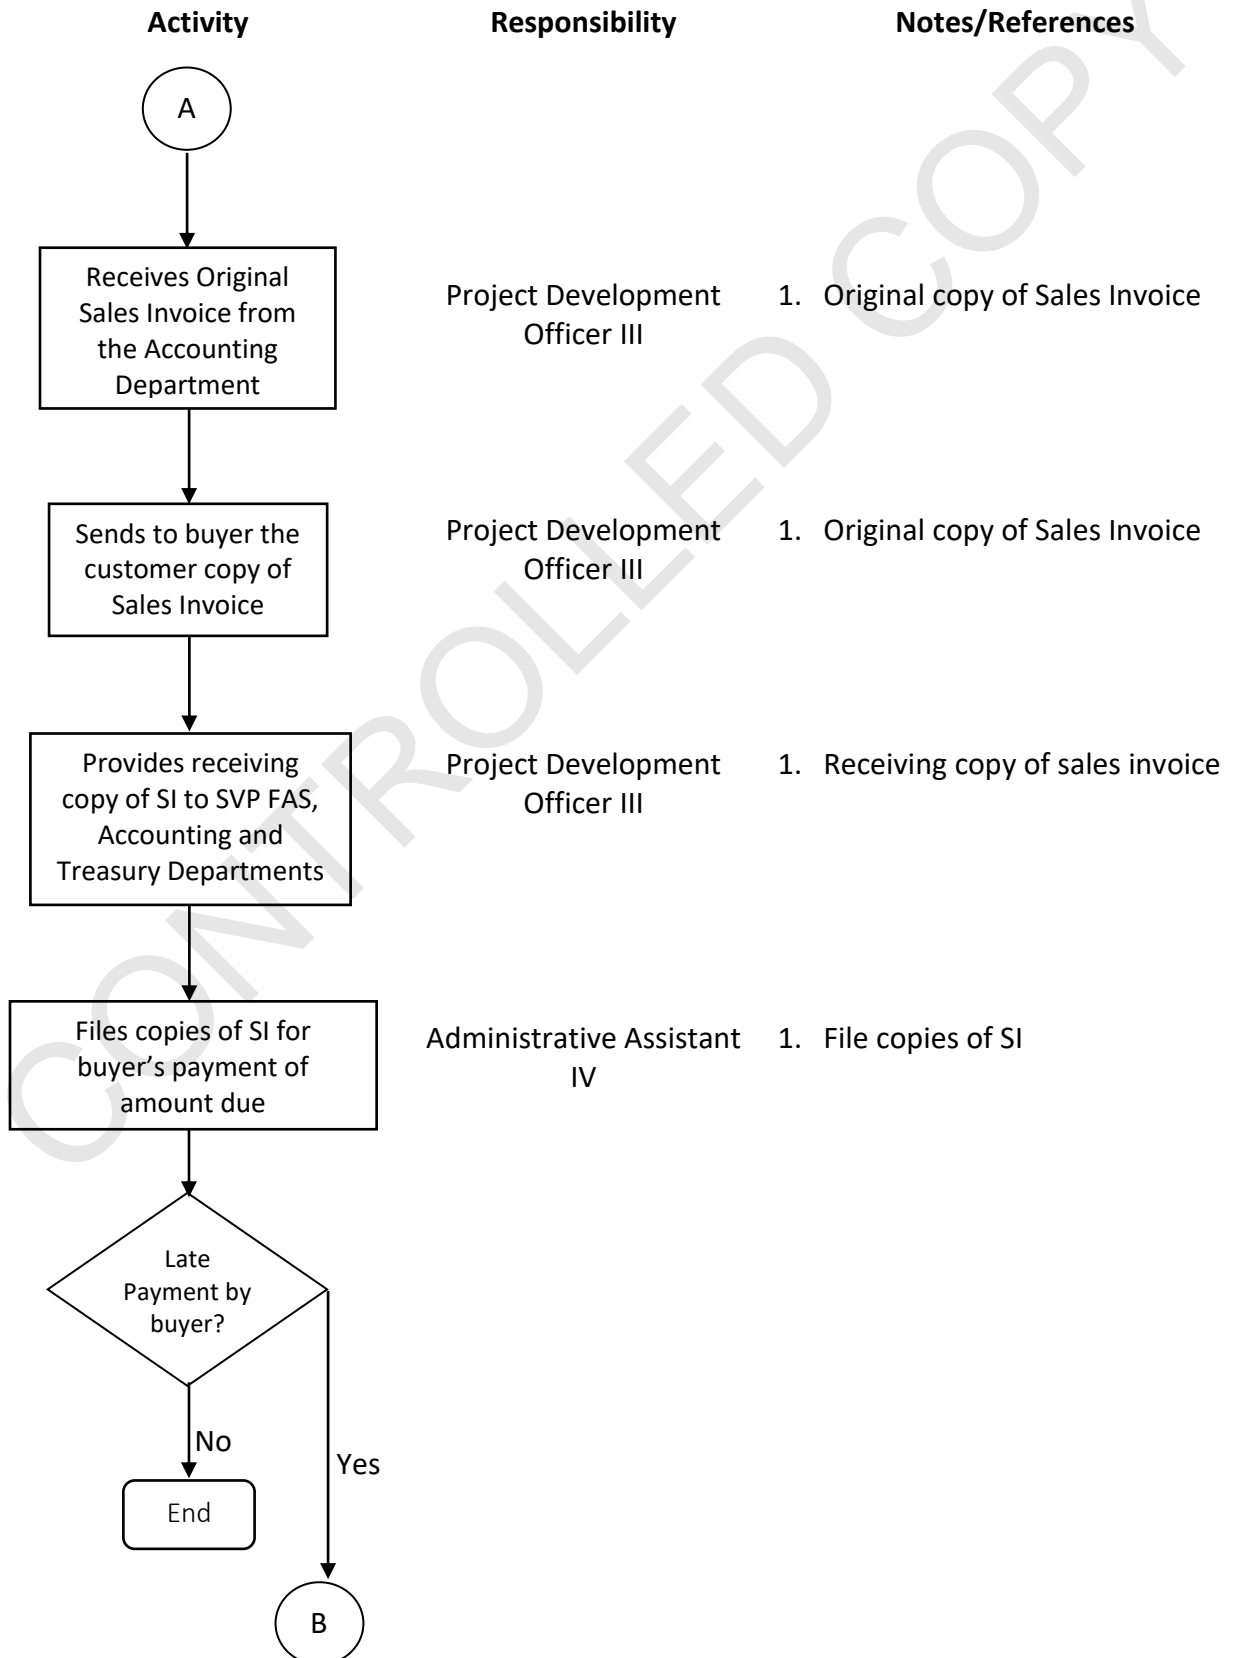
Activity

Responsibility

Notes/References

A

Receives Original Sales Invoice from the Accounting Department

Project Development Officer III

1. Original copy of Sales Invoice

Sends to buyer the customer copy of Sales Invoice

Project Development Officer III

1. Original copy of Sales Invoice

Provides receiving copy of SI to SVP FAS, Accounting and Treasury Departments

Project Development Officer III

1. Receiving copy of sales invoice

Files copies of SI for buyer's payment of amount due

Administrative Assistant IV

1. File copies of SI

Late Payment by buyer?

No

End

Yes

B

CONTROLLED COPY